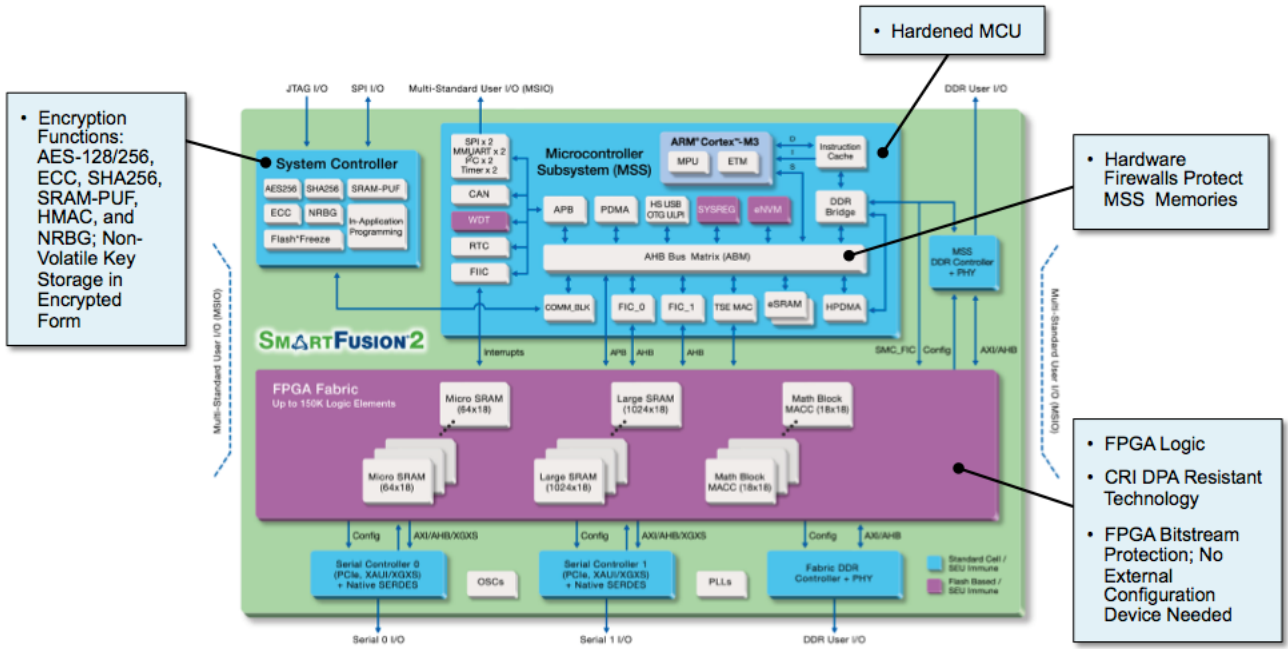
• Hardened MCU

• Encryption Functions: AES-128/256, ECC, SHA256, SRAM-PUF, HMAC, and NRBG; Non-Volatile Key Storage in Encrypted Form

JTAG I/O
SPI I/O
Multi-Standard User I/O (MSIO)
DDR User I/O

System Controller
AES256
SHA256
SRAM-PUF
ECC
NRBG
In-Application Programming
Flash*Freeze

SPI x 2
MMUART x 2
I²C x 2
Timer x 2
CAN
WDT
RTC
FIIC

Microcontroller Subsystem (MSS)
ARM® Cortex™-M3
MPU
ETM
D
I
S
Instruction Cache
APB
PDMA
HS USB OTG ULPI
SYSREG
eNVM
DDR Bridge
AHB Bus Matrix (ABM)
COMM_BLK
FIC_0
FIC_1
TSE MAC
eSRAM
HPDMA

MSS DDR Controller + PHY

• Hardware Firewalls Protect MSS Memories

Multi-Standard User I/O (MSIO)
Multi-Standard User I/O (MSIO)

SMARTFUSION2

Interrupts
APB
AHB
AHB
SMC_FIC
Config
AXI/AHB

FPGA Fabric
Up to 150K Logic Elements
Micro SRAM (64x18)
Large SRAM (1024x18)
Math Block MACC (18x18)
Micro SRAM (64x18)
Large SRAM (1024x18)
Math Block MACC (18x18)

• FPGA Logic
• CRI DPA Resistant Technology
• FPGA Bitstream Protection; No External Configuration Device Needed

Config
AXI/AHB/XGXS
Config
AXI/AHB/XGXS
Config
AXI/AHB

Serial Controller 0 (PCIe, XAUI/XGXS) + Native SERDES
OSCs
Serial Controller 1 (PCIe, XAUI/XGXS) + Native SERDES
PLLs
Fabric DDR Controller + PHY
Standard Cell / SEU Immune
Flash Based / SEU Immune

Serial 0 I/O
Serial 1 I/O
DDR User I/O